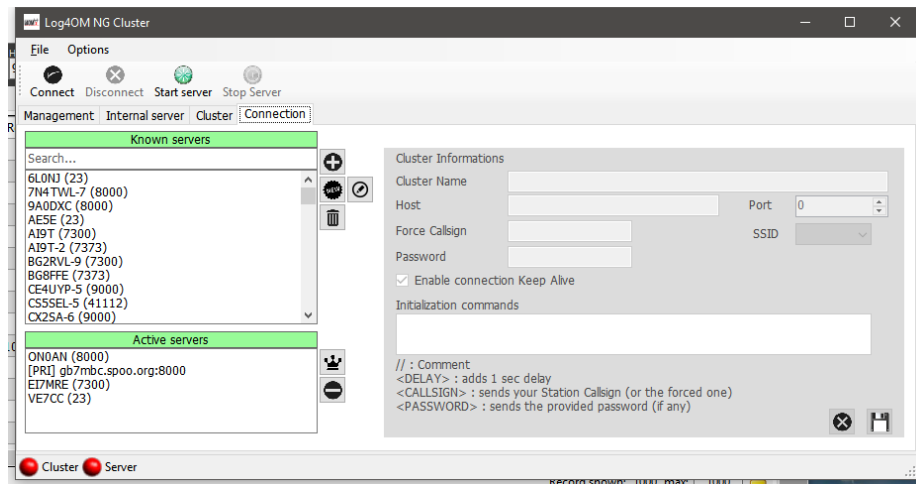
Log4OM NG Cluster

File Options

Connect Disconnect Start server Stop Server

Management Internal server Cluster Connection

Known servers

Search...

6L0NJ (23)
7N4TWL-7 (8000)
9A0DXC (8000)
AE5E (23)
AI9T (7300)
AI9T-2 (7373)
BG2RVL-9 (7300)
BG8FFE (7373)
CE4UYP-5 (9000)
CS5SEL-5 (41112)
CX2SA-6 (9000)

Active servers

ON0AN (8000)
[PRI] gb7mbc.spoo.org:8000
EI7MRE (7300)
VE7CC (23)

Cluster Informations

Cluster Name

Host

Port 0

Force Callsign

SSID

Password

Enable connection Keep Alive

Initialization commands

// : Comment
<DELAY> : adds 1 sec delay
<CALLSIGN> : sends your Station Callsign (or the forced one)
<PASSWORD> : sends the provided password (if any)

Cluster Server

Record shown: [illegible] max: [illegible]